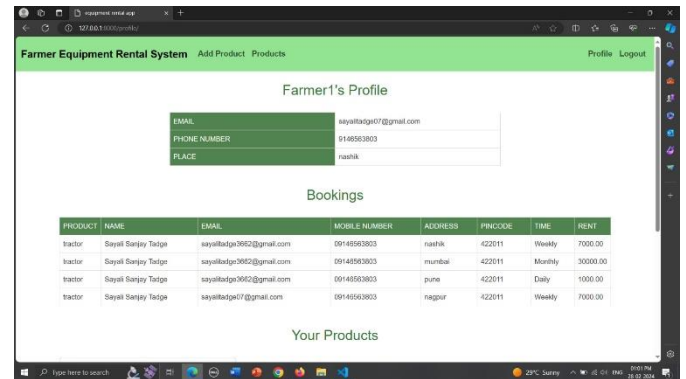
equipment rental app × +

127.0.0.1:8000/profile/

Farmer Equipment Rental System Add Product Products Profile Logout

Farmer1's Profile

| EMAIL | sayalitadge07@gmail.com |
|---|---|
| PHONE NUMBER | 9146563803 |
| PLACE | nashik |

Bookings

| PRODUCT | NAME | EMAIL | MOBILE NUMBER | ADDRESS | PINCODE | TIME | RENT |
|---|---|---|---|---|---|---|---|
| tractor | Sayali Sanjay Tadge | sayalitadge3662@gmail.com | 09146563803 | nashik | 422011 | Weekly | 7000.00 |
| tractor | Sayali Sanjay Tadge | sayalitadge3662@gmail.com | 09146563803 | mumbai | 422011 | Monthly | 30000.00 |
| tractor | Sayali Sanjay Tadge | sayalitadge3662@gmail.com | 09146563803 | pune | 422011 | Daily | 1000.00 |
| tractor | Sayali Sanjay Tadge | sayalitadge07@gmail.com | 09146563803 | nagpur | 422011 | Weekly | 7000.00 |

Your Products

Type here to search

29°C Sunny ENG 07:01 PM 28-02-2024